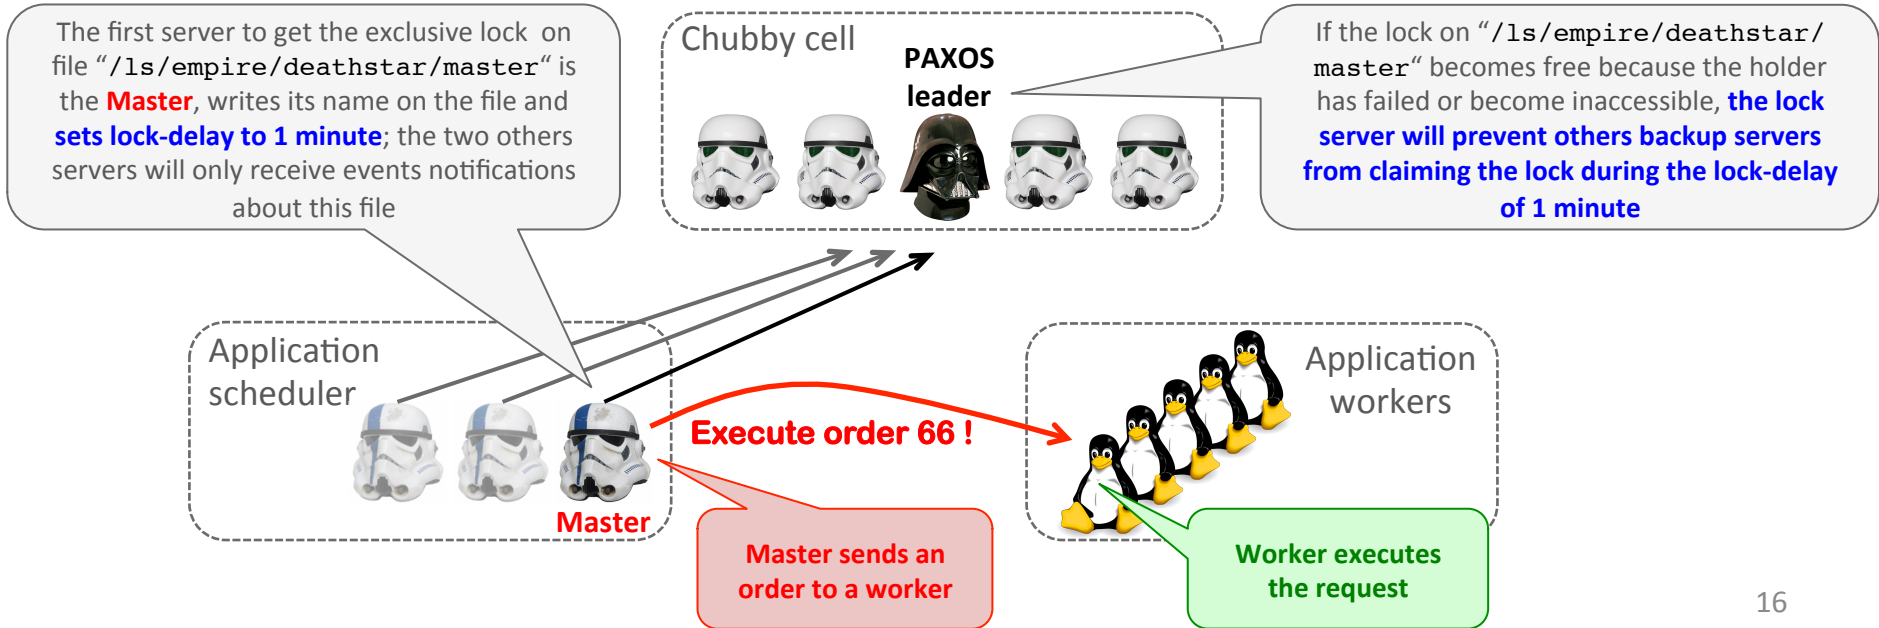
The first server to get the exclusive lock on file "/ls/empire/deathstar/master" is the Master, writes its name on the file and sets lock-delay to 1 minute; the two others servers will only receive events notifications about this file

Chubby cell

PAXOS leader

If the lock on "/ls/empire/deathstar/master" becomes free because the holder has failed or become inaccessible, the lock server will prevent others backup servers from claiming the lock during the lock-delay of 1 minute

Application scheduler

Master

Execute order 66 !

Application workers

Master sends an order to a worker

Worker executes the request

16